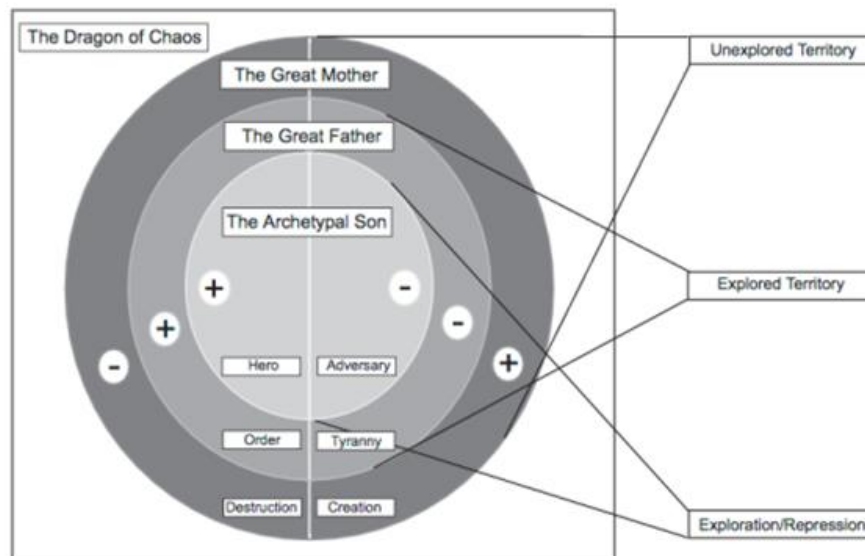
The Dragon of Chaos

The Great Mother

The Great Father

The Archetypal Son

+

-

+

-

-

+

Hero

Adversary

Order

Tyranny

Destruction

Creation

Unexplored Territory

Explored Territory

Exploration/Repression